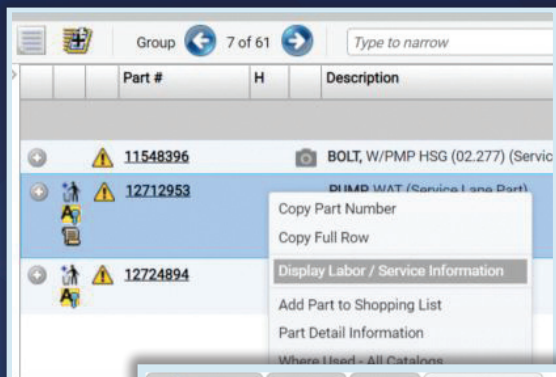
Group 7 of 61 Type to narrow

| Part # | H | Description |
|---|---|---|
| 11548396 | | BOLT, W/PMP HSG (02.277) (Servic |
| 12712953 | | PUMP WAT (Service Lane Part) |
| 12724894 | | |

Copy Part Number
Copy Full Row
Display Labor / Service Information
Add Part to Shopping List
Part Detail Information
Where Used - All Catalogs